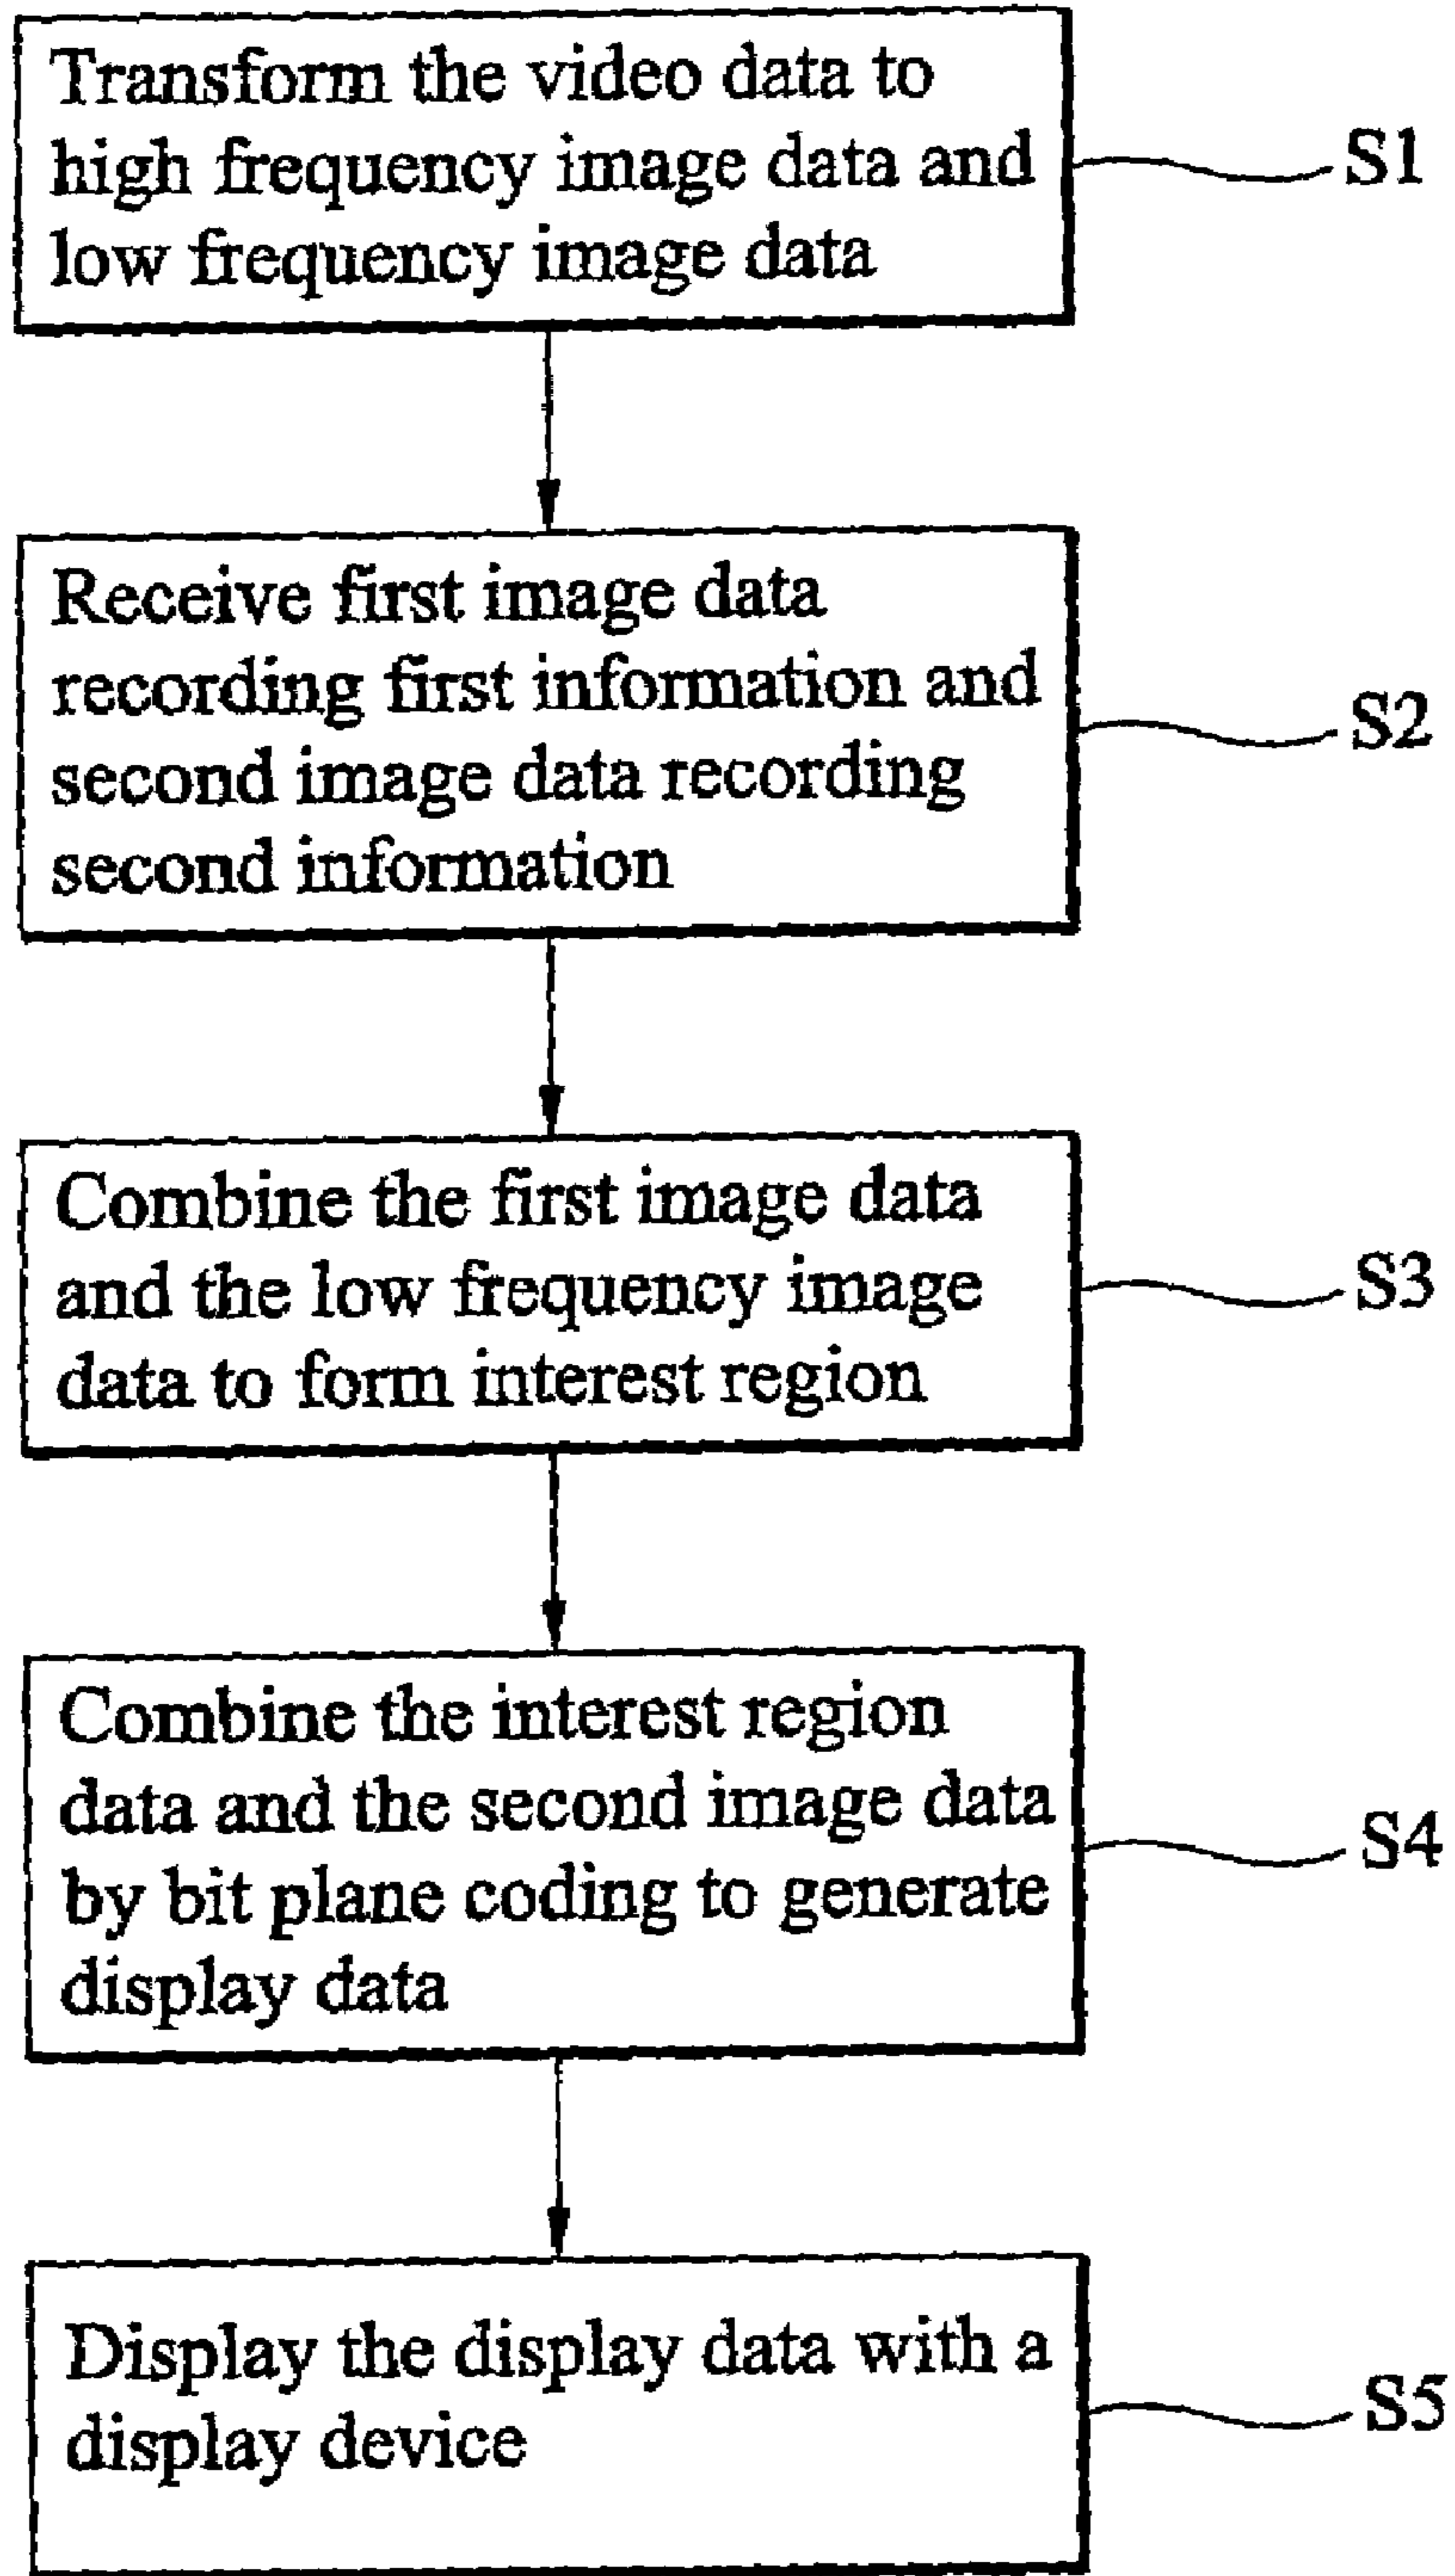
Transform the video data to high frequency image data and low frequency image data

S1

Receive first image data recording first information and second image data recording second information

S2

Combine the first image data and the low frequency image data to form interest region

S3

Combine the interest region data and the second image data by bit plane coding to generate display data

S4

Display the display data with a display device

S5